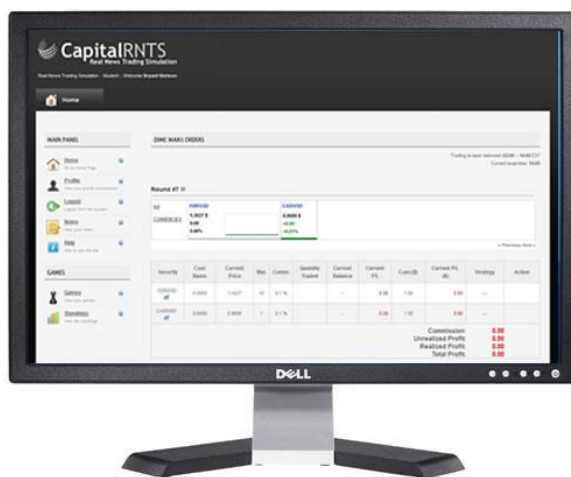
CapitalRNTS
Real News Trading Simulation

Real News Trading Simulation :: Student :: Welcome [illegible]

Home

MAIN PANEL

Home
Go to Home Page

Profile
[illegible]

Logout
Logout from the system

Notes
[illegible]

Help
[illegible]

GAMES

Games
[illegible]

Standings
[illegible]

ZIME MANS ORDERS

Trading is open between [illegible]
Current local time: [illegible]

Round #7

All
CURRENCIES

EURUSD
1.1027 $
0.00
0.00%

CADUSD
0.9000 $
+0.00
+0.07%

« Previous Next »

| Security | Cost Basis | Current Price | Max. | Comm. | Quantity Traded | Current Balance | Current P/L | Curr.($) | Current P/L ($) | Strategy | Action |
|---|---|---|---|---|---|---|---|---|---|---|---|
| EURUSD | 0.0000 | 1.1027 | 10 | 0.1 % | | -- | 0.00 | 1.00 | 0.00 | -- | |
| CADUSD | 0.0000 | 0.9000 | 1 | 0.1 % | | -- | 0.00 | 1.00 | 0.00 | -- | |

Commission: 0.00
Unrealized Profit: 0.00
Realized Profit: 0.00
Total Profit: 0.00

DELL